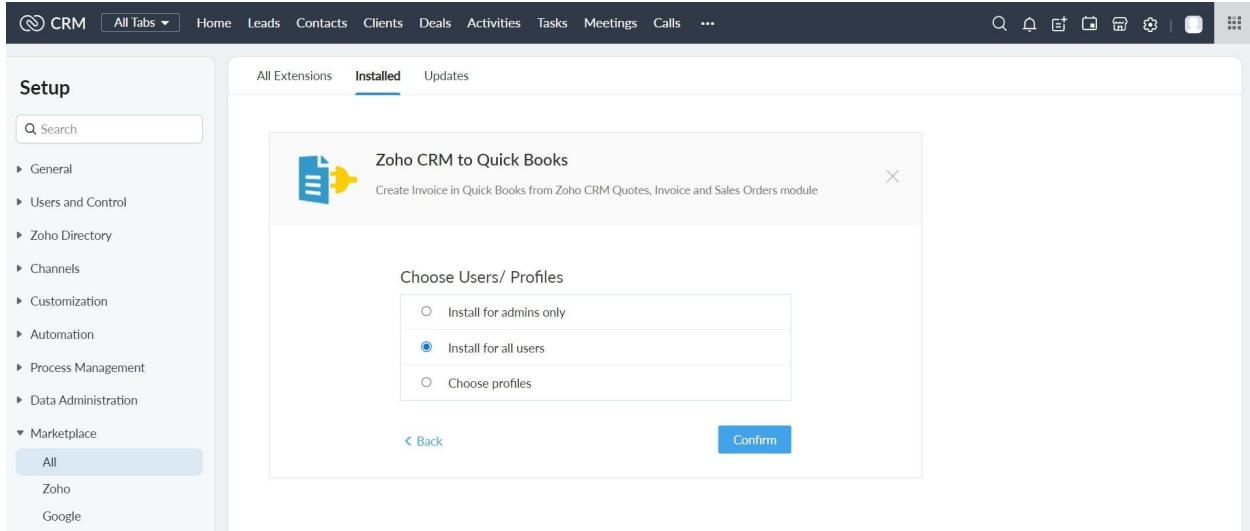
CRM All Tabs Home Leads Contacts Clients Deals Activities Tasks Meetings Calls ···

Setup

Search

General
Users and Control
Zoho Directory
Channels
Customization
Automation
Process Management
Data Administration
Marketplace
All
Zoho
Google

All Extensions Installed Updates

Zoho CRM to Quick Books

Create Invoice in Quick Books from Zoho CRM Quotes, Invoice and Sales Orders module

Choose Users/ Profiles

Install for admins only

Install for all users

Choose profiles

< Back

Confirm